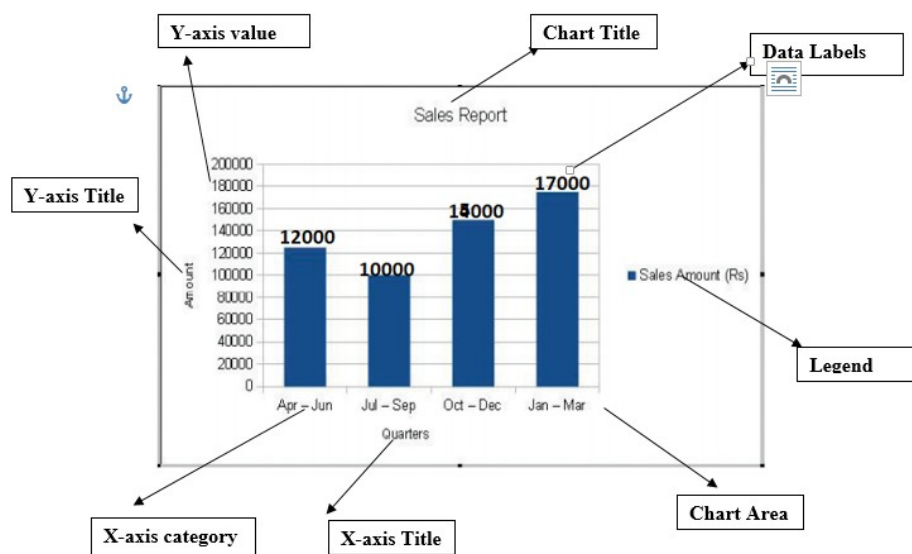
Y-axis value

Chart Title

Data Labels

Sales Report

Y-axis Title

200000
180000
160000
140000
120000
100000
80000
60000
40000
20000
0

Amount

12000
10000
15000
17000

Sales Amount (Rs)

Legend

Apr – Jun
Jul – Sep
Oct – Dec
Jan – Mar

Quarters

X-axis category

X-axis Title

Chart Area